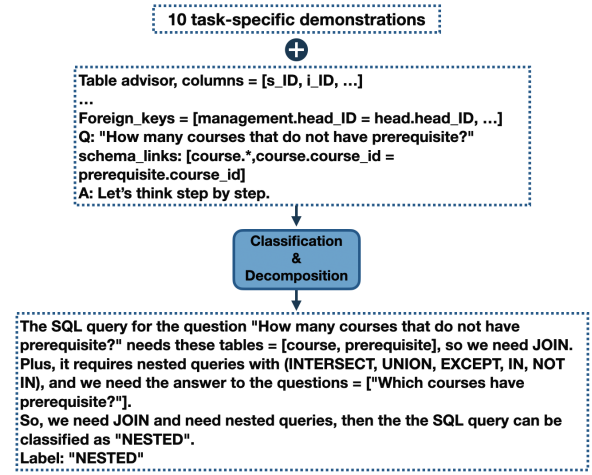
10 task-specific demonstrations

Table advisor, columns = [s_ID, i_ID, ...]
...
Foreign_keys = [management.head_ID = head.head_ID, ...]
Q: "How many courses that do not have prerequisite?"
schema_links: [course.*,course.course_id = prerequisite.course_id]
A: Let's think step by step.

Classification & Decomposition

The SQL query for the question "How many courses that do not have prerequisite?" needs these tables = [course, prerequisite], so we need JOIN. Plus, it requires nested queries with (INTERSECT, UNION, EXCEPT, IN, NOT IN), and we need the answer to the questions = ["Which courses have prerequisite?"].
So, we need JOIN and need nested queries, then the the SQL query can be classified as "NESTED".
Label: "NESTED"